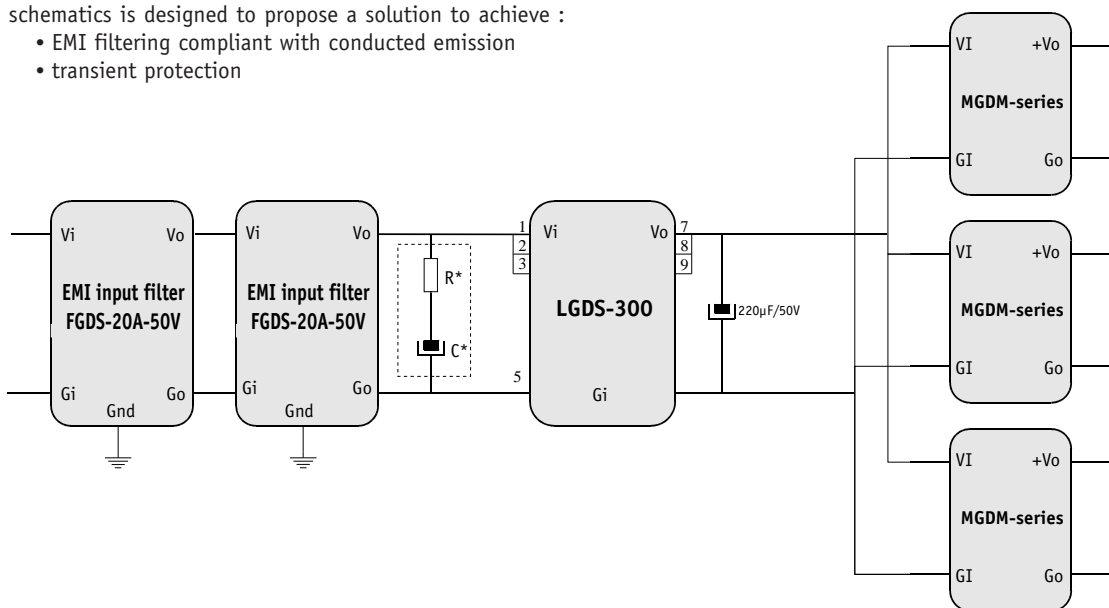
schematics is designed to propose a solution to achieve :
• EMI filtering compliant with conducted emission
• transient protection

Vi
Vo
EMI input filter
FGDS-20A-50V
Gi
Gnd
Go

Vi
Vo
EMI input filter
FGDS-20A-50V
Gi
Gnd
Go

R*
C*

1
2
3
Vi
Vo
7
8
9
LGDS-300
5
Gi

220µF/50V

VI
+Vo
MGDM-series
GI
Go

VI
+Vo
MGDM-series
GI
Go

VI
+Vo
MGDM-series
GI
Go